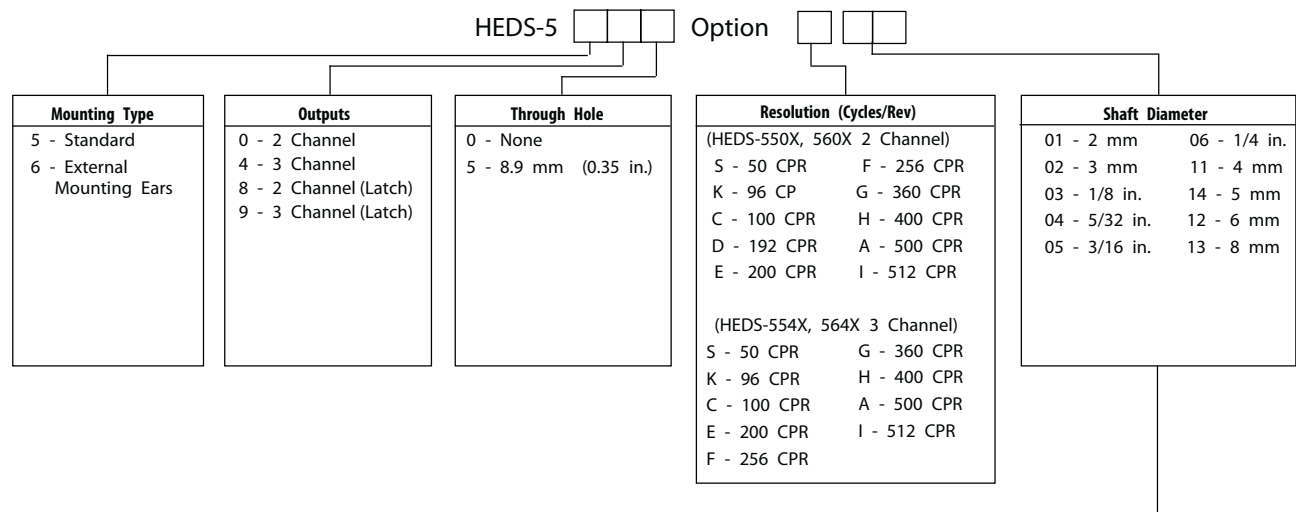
HEDS-5 Option

| Mounting Type |
|---|
| 5 - Standard |
| 6 - External Mounting Ears |

| Outputs |
|---|
| 0 - 2 Channel |
| 4 - 3 Channel |
| 8 - 2 Channel (Latch) |
| 9 - 3 Channel (Latch) |

| Through Hole |
|---|
| 0 - None |
| 5 - 8.9 mm (0.35 in.) |

Resolution (Cycles/Rev)

(HEDS-550X, 560X 2 Channel)

| | |
|---|---|
| S - 50 CPR | F - 256 CPR |
| K - 96 CP | G - 360 CPR |
| C - 100 CPR | H - 400 CPR |
| D - 192 CPR | A - 500 CPR |
| E - 200 CPR | I - 512 CPR |

(HEDS-554X, 564X 3 Channel)

| | |
|---|---|
| S - 50 CPR | G - 360 CPR |
| K - 96 CPR | H - 400 CPR |
| C - 100 CPR | A - 500 CPR |
| E - 200 CPR | I - 512 CPR |
| F - 256 CPR | |

Shaft Diameter

| | |
|---|---|
| 01 - 2 mm | 06 - 1/4 in. |
| 02 - 3 mm | 11 - 4 mm |
| 03 - 1/8 in. | 14 - 5 mm |
| 04 - 5/32 in. | 12 - 6 mm |
| 05 - 3/16 in. | 13 - 8 mm |